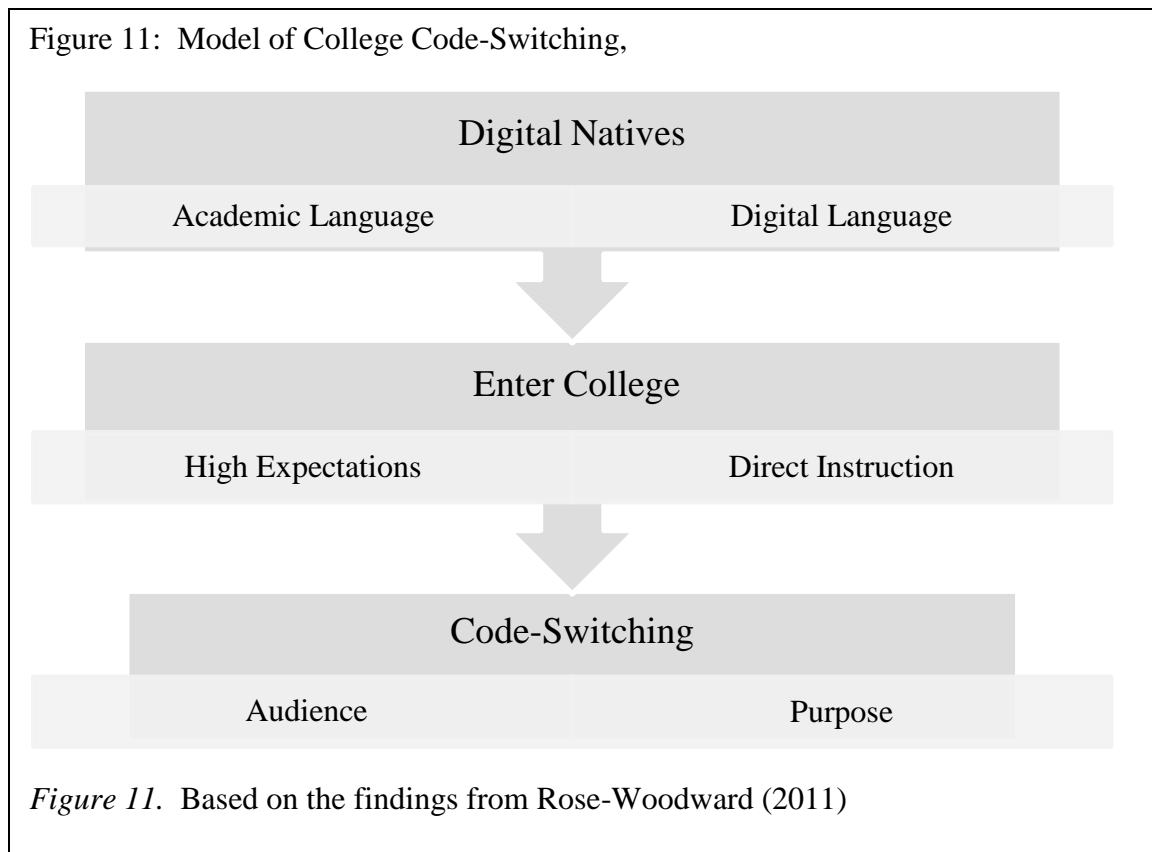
Figure 11: Model of College Code-Switching,

Digital Natives

Academic Language

Digital Language

Enter College

High Expectations

Direct Instruction

Code-Switching

Audience

Purpose

*Figure 11.* Based on the findings from Rose-Woodward (2011)